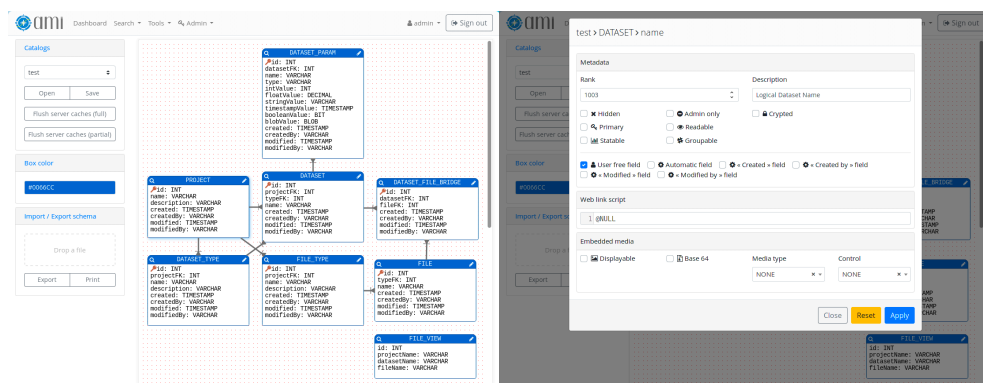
ami Dashboard Search ▾ Tools ▾ Admin ▾ admin ▾ Sign out

Catalogs

test

Open Save

Flush server caches (full)

Flush server caches (partial)

Box color

#0066CC

Import / Export schema

Drop a file

Export Print

DATASET_PARAM
id: INT
datasetFK: INT
name: VARCHAR
type: VARCHAR
intValue: INT
floatValue: DECIMAL
stringValue: VARCHAR
timestampValue: TIMESTAMP
booleanValue: BIT
blobValue: BLOB
created: TIMESTAMP
createdBy: VARCHAR
modified: TIMESTAMP
modifiedBy: VARCHAR

PROJECT
id: INT
name: VARCHAR
description: VARCHAR
created: TIMESTAMP
createdBy: VARCHAR
modified: TIMESTAMP
modifiedBy: VARCHAR

DATASET
id: INT
projectFK: INT
typeFK: INT
name: VARCHAR
created: TIMESTAMP
createdBy: VARCHAR
modified: TIMESTAMP
modifiedBy: VARCHAR

DATASET_FILE_BRIDGE
id: INT
datasetFK: INT
fileFK: INT
created: TIMESTAMP
createdBy: VARCHAR
modified: TIMESTAMP
modifiedBy: VARCHAR

DATASET_TYPE
id: INT
projectFK: INT
name: VARCHAR
created: TIMESTAMP
createdBy: VARCHAR
modified: TIMESTAMP
modifiedBy: VARCHAR

FILE_TYPE
id: INT
name: VARCHAR
description: VARCHAR
created: TIMESTAMP
createdBy: VARCHAR
modified: TIMESTAMP
modifiedBy: VARCHAR

FILE
id: INT
typeFK: INT
name: VARCHAR
created: TIMESTAMP
createdBy: VARCHAR
modified: TIMESTAMP
modifiedBy: VARCHAR

FILE_VIEW
id: INT
projectName: VARCHAR
datasetName: VARCHAR
fileName: VARCHAR

ami ▾ Sign out

test > DATASET > name

Metadata

Rank
1003

Description
Logical Dataset Name

Hidden
Admin only
Crypted
Primary
Readable
Statable
Groupable

User free field
Automatic field
« Created » field
« Created by » field
« Modified » field
« Modified by » field

Web link script
1 @NULL

Embedded media

Displayable
Base 64

Media type
NONE

Control
NONE

Close Reset Apply

Catalogs
test
Open
Flush server c
Flush server c
Box color
#0066CC
Import / Export s
Drop a f
Export

FILE_VIEW
id: INT
projectName: VARCHAR
datasetName: VARCHAR
fileName: VARCHAR